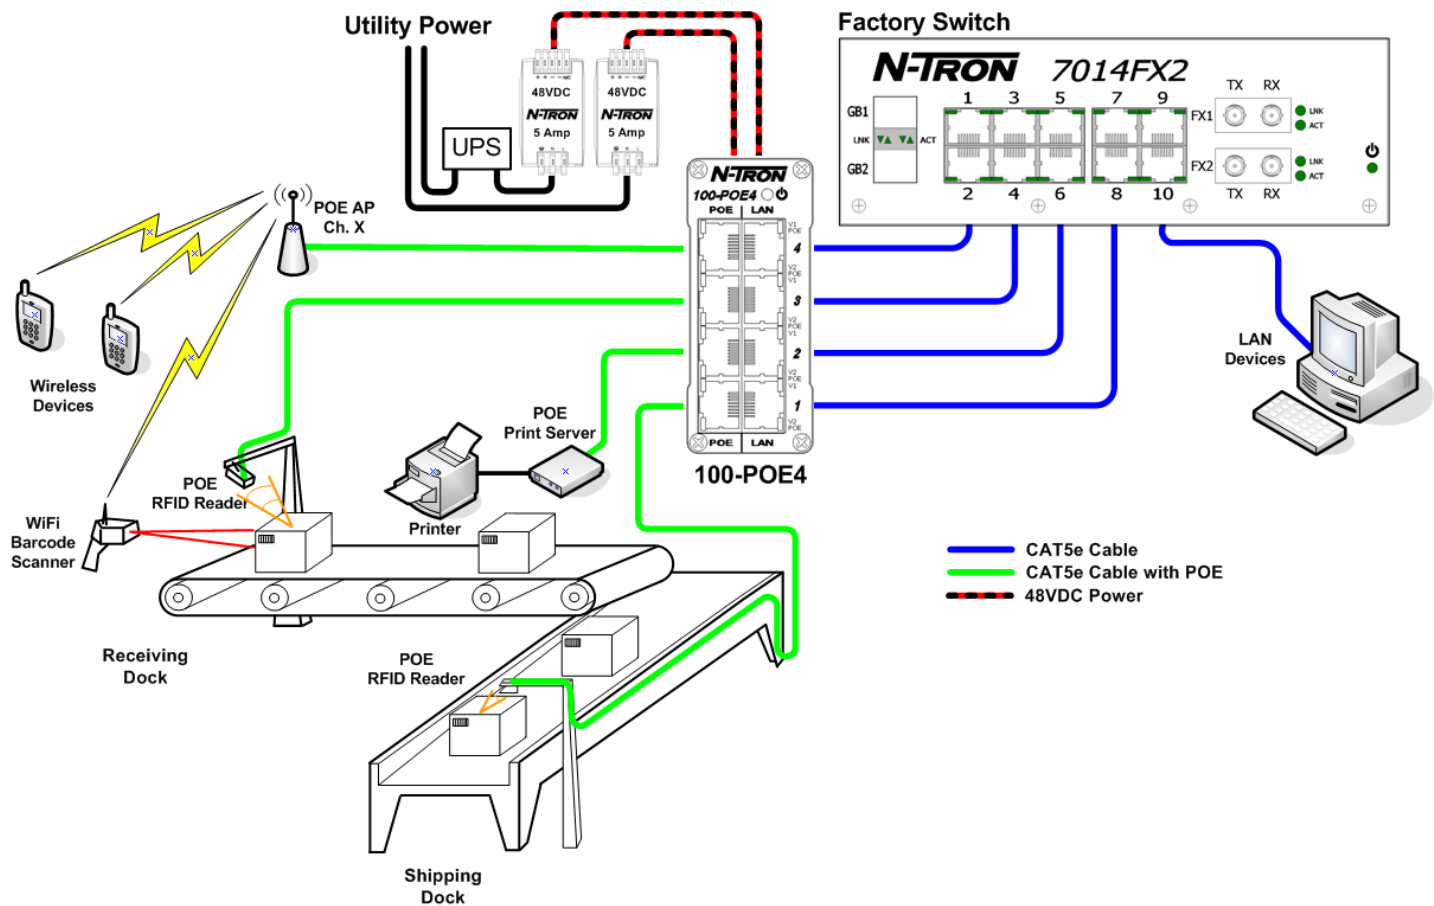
Utility Power

48VDC
N-TRON
5 Amp

48VDC
N-TRON
5 Amp

UPS

Factory Switch

N-TRON 7014FX2

GB1
LNK ACT
GB2

1 3 5 7 9
2 4 6 8 10

TX RX
FX1
LNK
ACT
FX2
LNK
ACT
TX RX

N-TRON
100-POE4
POE LAN
4
3
2
1
POE LAN

100-POE4

POE AP
Ch. X

Wireless Devices

LAN Devices

POE Print Server

Printer

POE RFID Reader

WiFi Barcode Scanner

Receiving Dock

POE RFID Reader

Shipping Dock

CAT5e Cable
CAT5e Cable with POE
48VDC Power